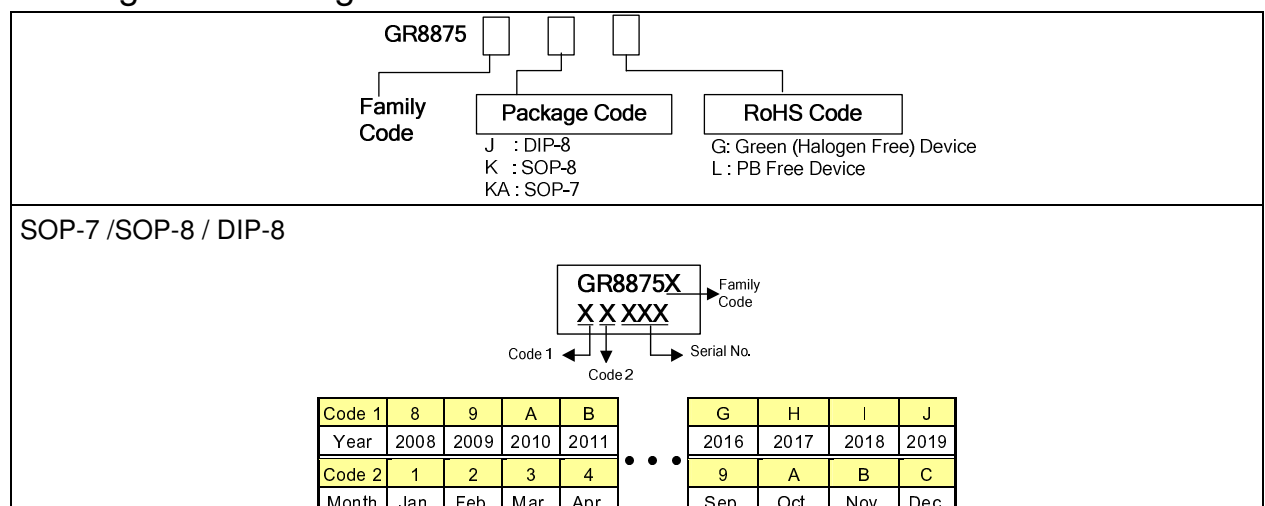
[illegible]

GR8875

Family Code

Package Code
J : DIP-8
K : SOP-8
KA : SOP-7

RoHS Code
G: Green (Halogen Free) Device
L : PB Free Device

SOP-7 /SOP-8 / DIP-8

GR8875X
X X XXX

Family Code

Code 1

Code 2

Serial No.

| Code 1 | 8 | 9 | A | B |
|---|---|---|---|---|
| Year | 2008 | 2009 | 2010 | 2011 |
| Code 2 | 1 | 2 | 3 | 4 |
| Month | Jan | Feb | Mar | Apr |

• • •

| G | H | I | J |
|---|---|---|---|
| 2016 | 2017 | 2018 | 2019 |
| 9 | A | B | C |
| Sep | Oct | Nov | Dec |